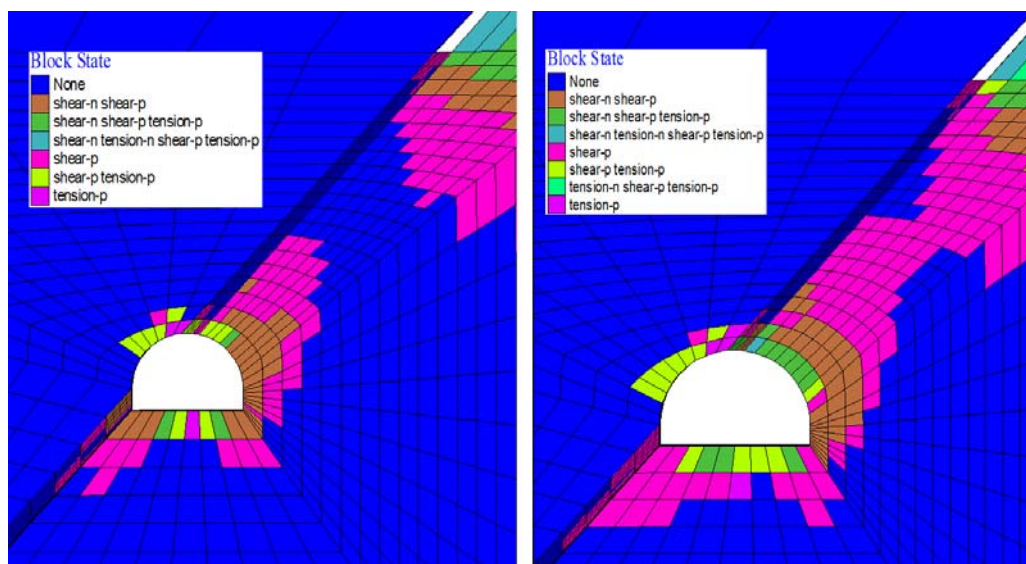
Block State
None
shear-n shear-p
shear-n shear-p tension-p
shear-n tension-n shear-p tension-p
shear-p
shear-p tension-p
tension-p

Block State
None
shear-n shear-p
shear-n shear-p tension-p
shear-n tension-n shear-p tension-p
shear-p
shear-p tension-p
tension-n shear-p tension-p
tension-p